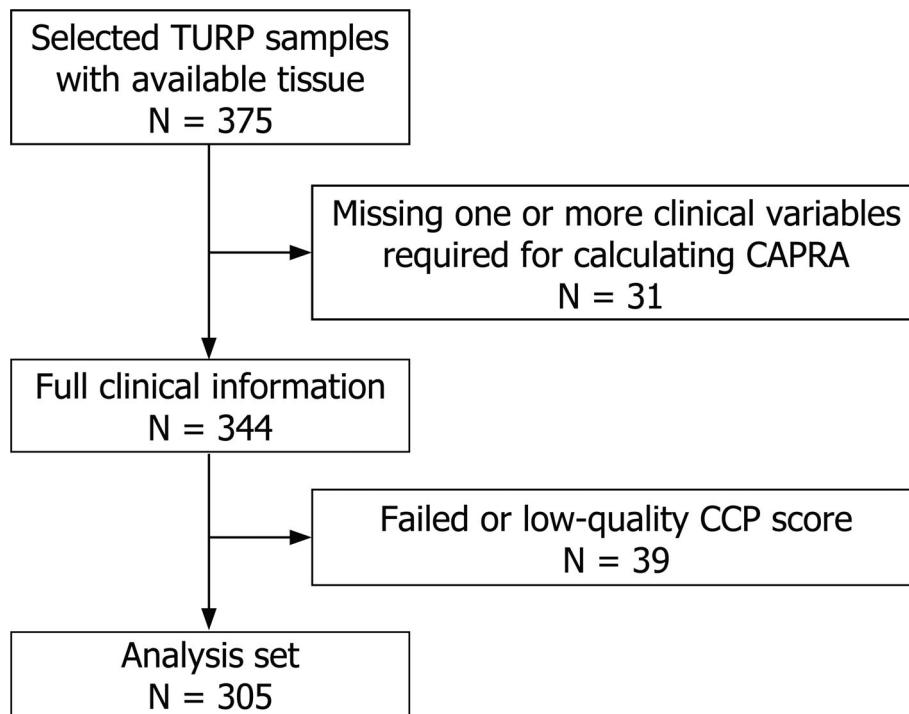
Selected TURP samples with available tissue
N = 375

Missing one or more clinical variables required for calculating CAPRA
N = 31

Full clinical information
N = 344

Failed or low-quality CCP score
N = 39

Analysis set
N = 305